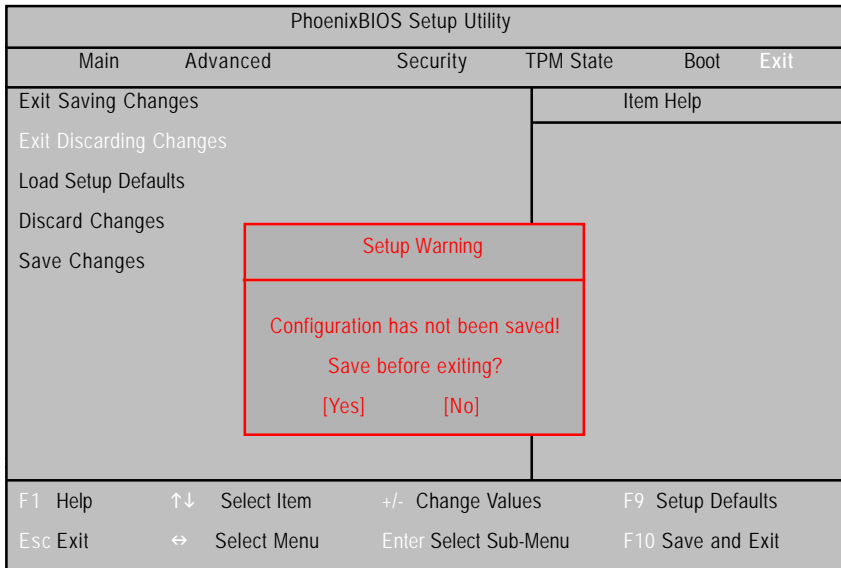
PhoenixBIOS Setup Utility

Main Advanced Security TPM State Boot Exit

Exit Saving Changes

Exit Discarding Changes

Load Setup Defaults

Discard Changes

Save Changes

Item Help

Setup Warning

Configuration has not been saved!

Save before exiting?

[Yes] [No]

F1 Help ↑↓ Select Item +/- Change Values F9 Setup Defaults

Esc Exit ↔ Select Menu Enter Select Sub-Menu F10 Save and Exit